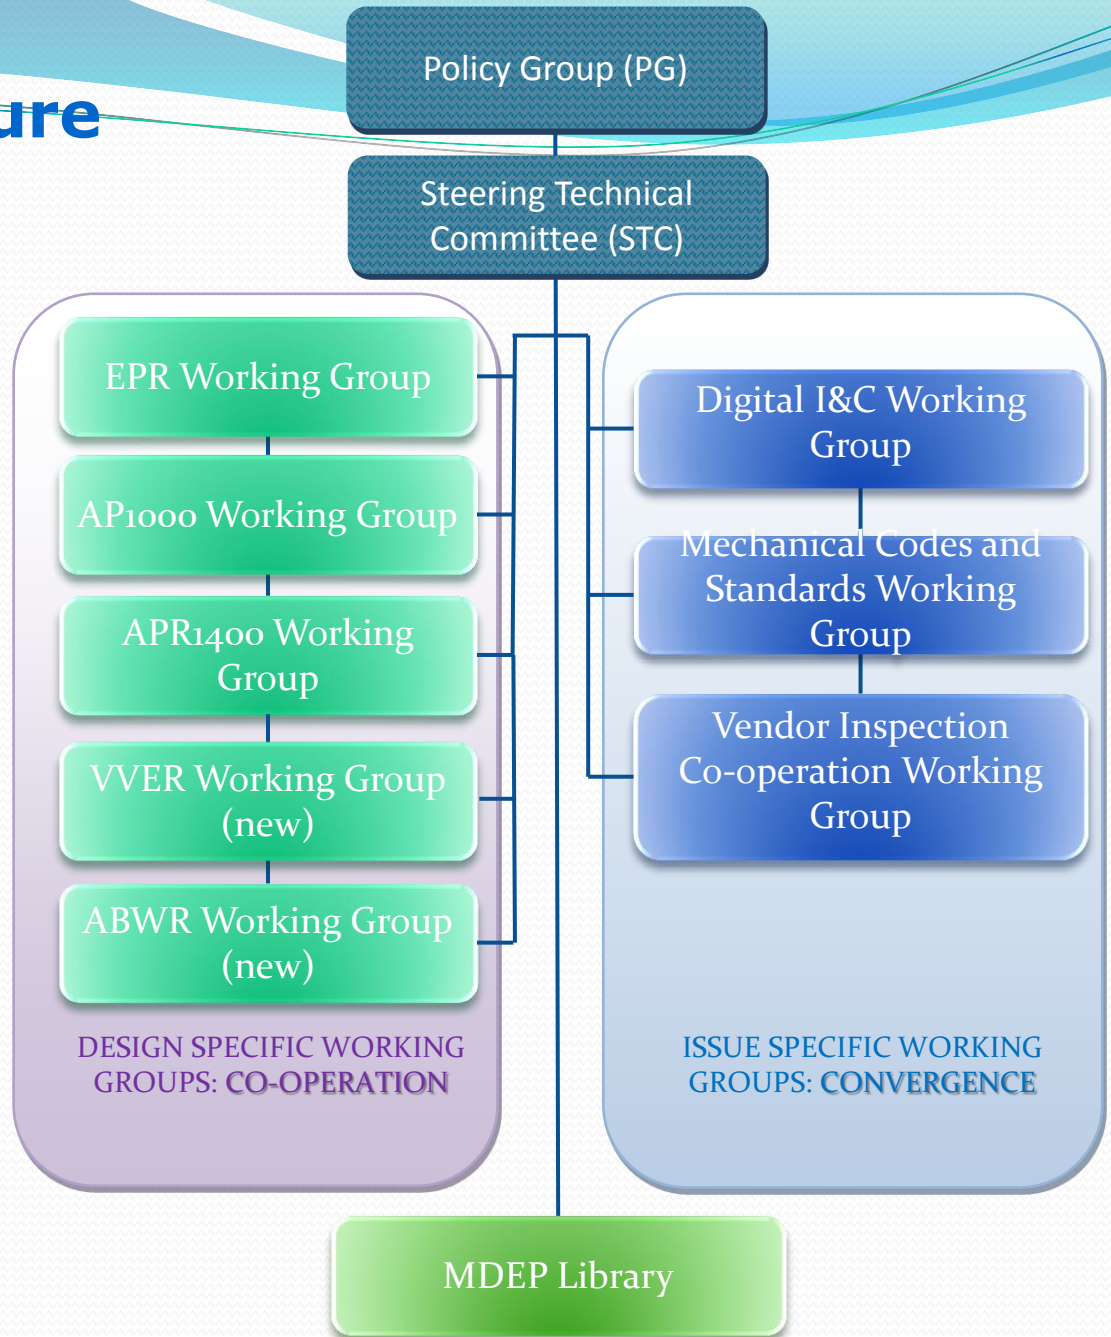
ure

Policy Group (PG)

Steering Technical Committee (STC)

EPR Working Group

AP1000 Working Group

APR1400 Working Group

VVER Working Group (new)

ABWR Working Group (new)

DESIGN SPECIFIC WORKING GROUPS: CO-OPERATION

Digital I&C Working Group

Mechanical Codes and Standards Working Group

Vendor Inspection Co-operation Working Group

ISSUE SPECIFIC WORKING GROUPS: CONVERGENCE

MDEP Library